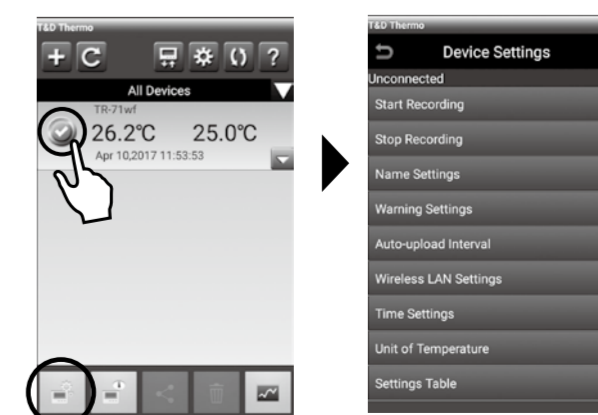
T&D Thermo

+ C ? 

All Devices

TR-71wf

26.2℃ 25.0℃

Apr 10,2017 11:53:53

T&D Thermo

Device Settings

Unconnected

Start Recording

Stop Recording

Name Settings

Warning Settings

Auto-upload Interval

Wireless LAN Settings

Time Settings

Unit of Temperature

Settings Table